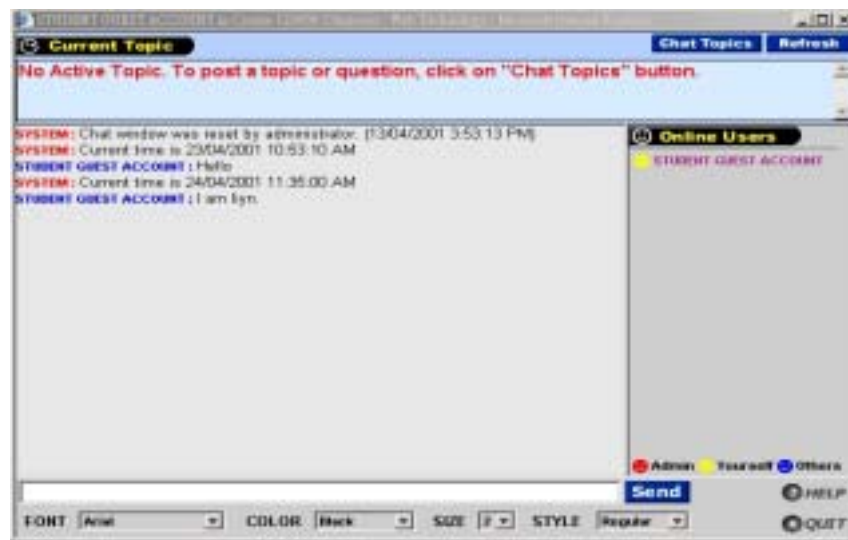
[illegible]

Current Topic

Chat Topics Refresh

No Active Topic. To post a topic or question, click on "Chat Topics" button.

SYSTEM: Chat window was reset by administrator. (13/04/2001 3:53:13 PM)
SYSTEM: Current time is 23/04/2001 10:53:10 AM
STUDENT GUEST ACCOUNT : Hello
SYSTEM: Current time is 24/04/2001 11:35:00 AM
STUDENT GUEST ACCOUNT : I am lyn.

Online Users

STUDENT GUEST ACCOUNT

Admin Yourself Others

Send

HELP

FONT Arial COLOR Black SIZE 2 STYLE Regular

QUIT